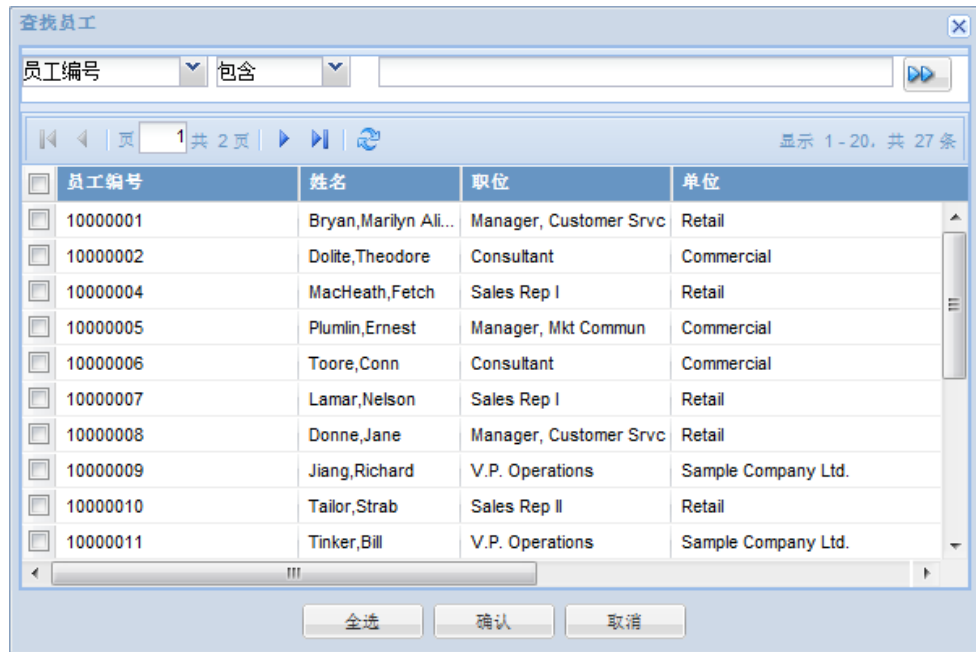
查找员工

员工编号 包含

页 1 共 2 页

显示 1 - 20，共 27 条

| 员工编号 | 姓名 | 职位 | 单位 |
|---|---|---|---|
| 10000001 | Bryan,Marilyn Ali... | Manager, Customer Srvc | Retail |
| 10000002 | Dolite,Theodore | Consultant | Commercial |
| 10000004 | MacHeath,Fetch | Sales Rep I | Retail |
| 10000005 | Plumlin,Ernest | Manager, Mkt Commun | Commercial |
| 10000006 | Toore,Conn | Consultant | Commercial |
| 10000007 | Lamar,Nelson | Sales Rep I | Retail |
| 10000008 | Donne,Jane | Manager, Customer Srvc | Retail |
| 10000009 | Jiang,Richard | V.P. Operations | Sample Company Ltd. |
| 10000010 | Tailor,Strab | Sales Rep II | Retail |
| 10000011 | Tinker,Bill | V.P. Operations | Sample Company Ltd. |

全选 确认 取消